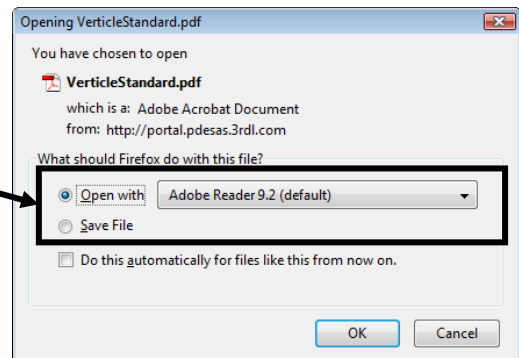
Opening VerticleStandard.pdf

You have chosen to open

VerticleStandard.pdf

which is a: Adobe Acrobat Document

from: http://portal.pdesas.3rdl.com

What should Firefox do with this file?

Open with Adobe Reader 9.2 (default)

Save File

Do this automatically for files like this from now on.

OK Cancel